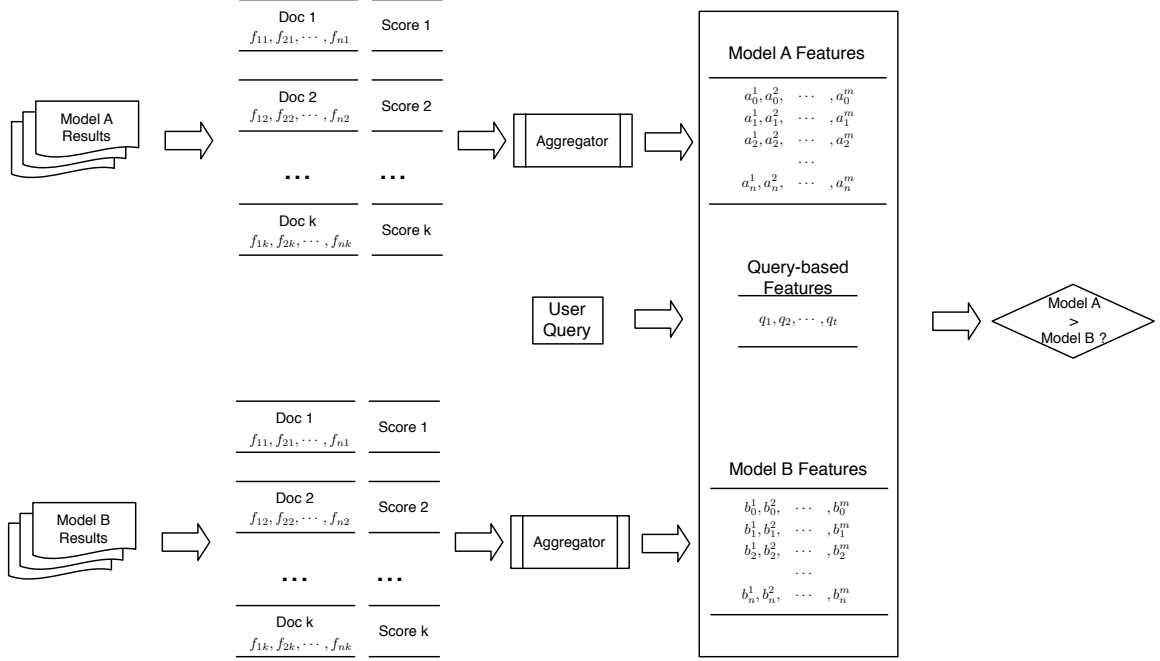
Model A Results

Doc 1
$f_{11}, f_{21}, \cdots, f_{n1}$

Score 1

Doc 2
$f_{12}, f_{22}, \cdots, f_{n2}$

Score 2

...

...

Doc k
$f_{1k}, f_{2k}, \cdots, f_{nk}$

Score k

Aggregator

Model A Features

$a_0^1, a_0^2, \cdots, a_0^m$
$a_1^1, a_1^2, \cdots, a_1^m$
$a_2^1, a_2^2, \cdots, a_2^m$
$\cdots$
$a_n^1, a_n^2, \cdots, a_n^m$

User Query

Query-based Features

$q_1, q_2, \cdots, q_t$

Model A > Model B ?

Model B Results

Doc 1
$f_{11}, f_{21}, \cdots, f_{n1}$

Score 1

Doc 2
$f_{12}, f_{22}, \cdots, f_{n2}$

Score 2

...

...

Doc k
$f_{1k}, f_{2k}, \cdots, f_{nk}$

Score k

Aggregator

Model B Features

$b_0^1, b_0^2, \cdots, b_0^m$
$b_1^1, b_1^2, \cdots, b_1^m$
$b_2^1, b_2^2, \cdots, b_2^m$
$\cdots$
$b_n^1, b_n^2, \cdots, b_n^m$